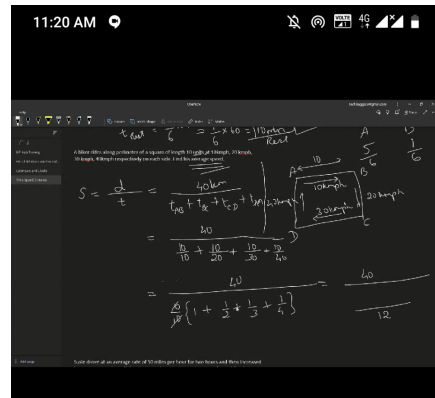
11:20 AM

OneNote

$t_{Rest} = \frac{1}{6} \times 60 = 10 \frac{\min}{Rest}$

A Biker rides along perimeter of a square of length 10 with at 10kmph, 20 kmph, 30 kmph, 40kmph respectively on each side. Find its average speed.

A B
$\frac{5}{6}$ $\frac{1}{6}$

$S = \frac{d}{t} = \frac{40km}{t_{AB} + t_{BC} + t_{CD} + t_{DA}}$

10kmph
20kmph
30kmph
40kmph

10

A B C D

$= \frac{40}{\frac{10}{10} + \frac{10}{20} + \frac{10}{30} + \frac{10}{40}}$

$= \frac{40}{\frac{10}{10}\left\{1 + \frac{1}{2} + \frac{1}{3} + \frac{1}{4}\right\}}$

$\frac{40}{12}$

Add page

5 pile driver at an average rate of 50 miles per hour for two hours and then increased